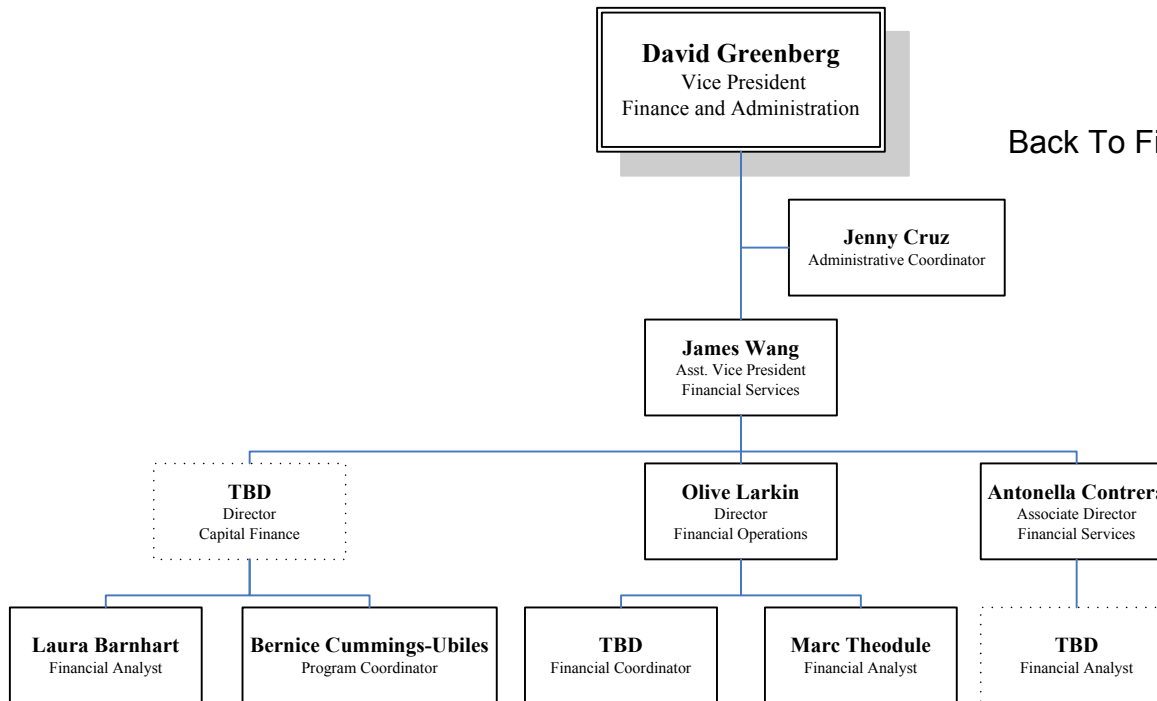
David Greenberg
Vice President
Finance and Administration

Back To Fi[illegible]

Jenny Cruz
Administrative Coordinator

James Wang
Asst. Vice President
Financial Services

TBD
Director
Capital Finance

Olive Larkin
Director
Financial Operations

Antonella Contrer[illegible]
Associate Director
Financial Services

Laura Barnhart
Financial Analyst

Bernice Cummings-Ubiles
Program Coordinator

TBD
Financial Coordinator

Marc Theodule
Financial Analyst

TBD
Financial Analyst